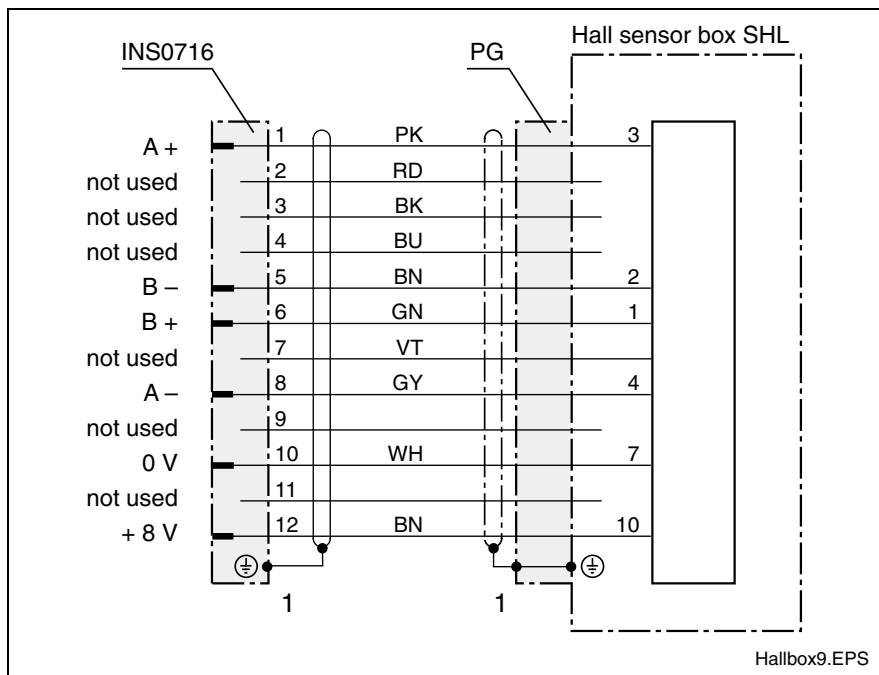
INS0716

PG

Hall sensor box SHL

A +
not used
not used
not used
B –
B +
not used
A –
not used
0 V
not used
+ 8 V

1
2
3
4
5
6
7
8
9
10
11
12

PK
RD
BK
BU
BN
GN
VT
GY
WH
BN

3
2
1
4
7
10

1

1

Hallbox9.EPS